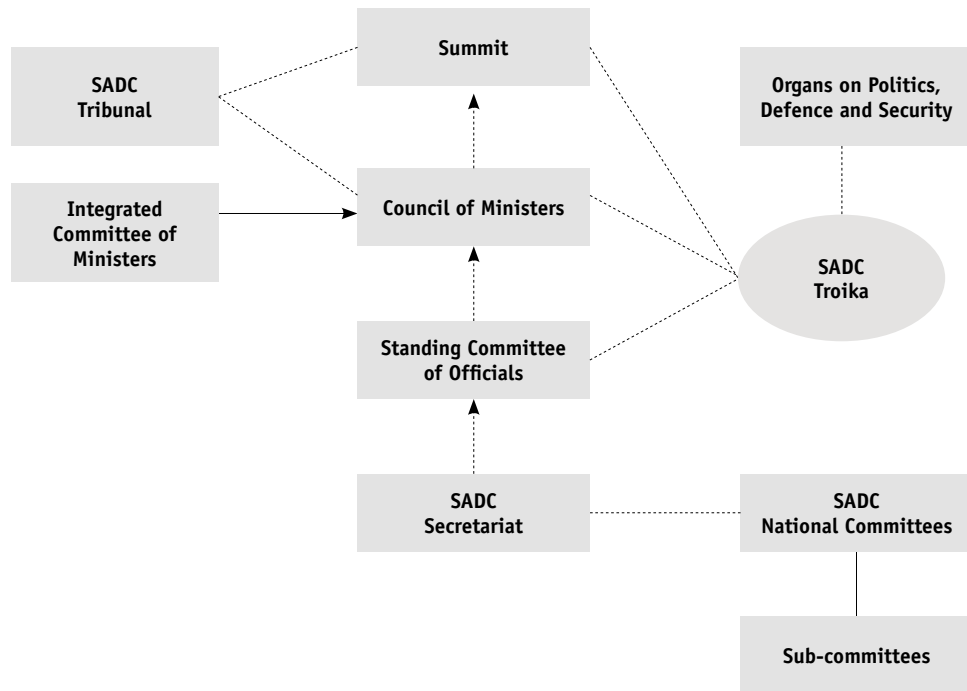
SADC Tribunal

Summit

Organs on Politics, Defence and Security

Integrated Committee of Ministers

Council of Ministers

SADC Troika

Standing Committee of Officials

SADC Secretariat

SADC National Committees

Sub-committees